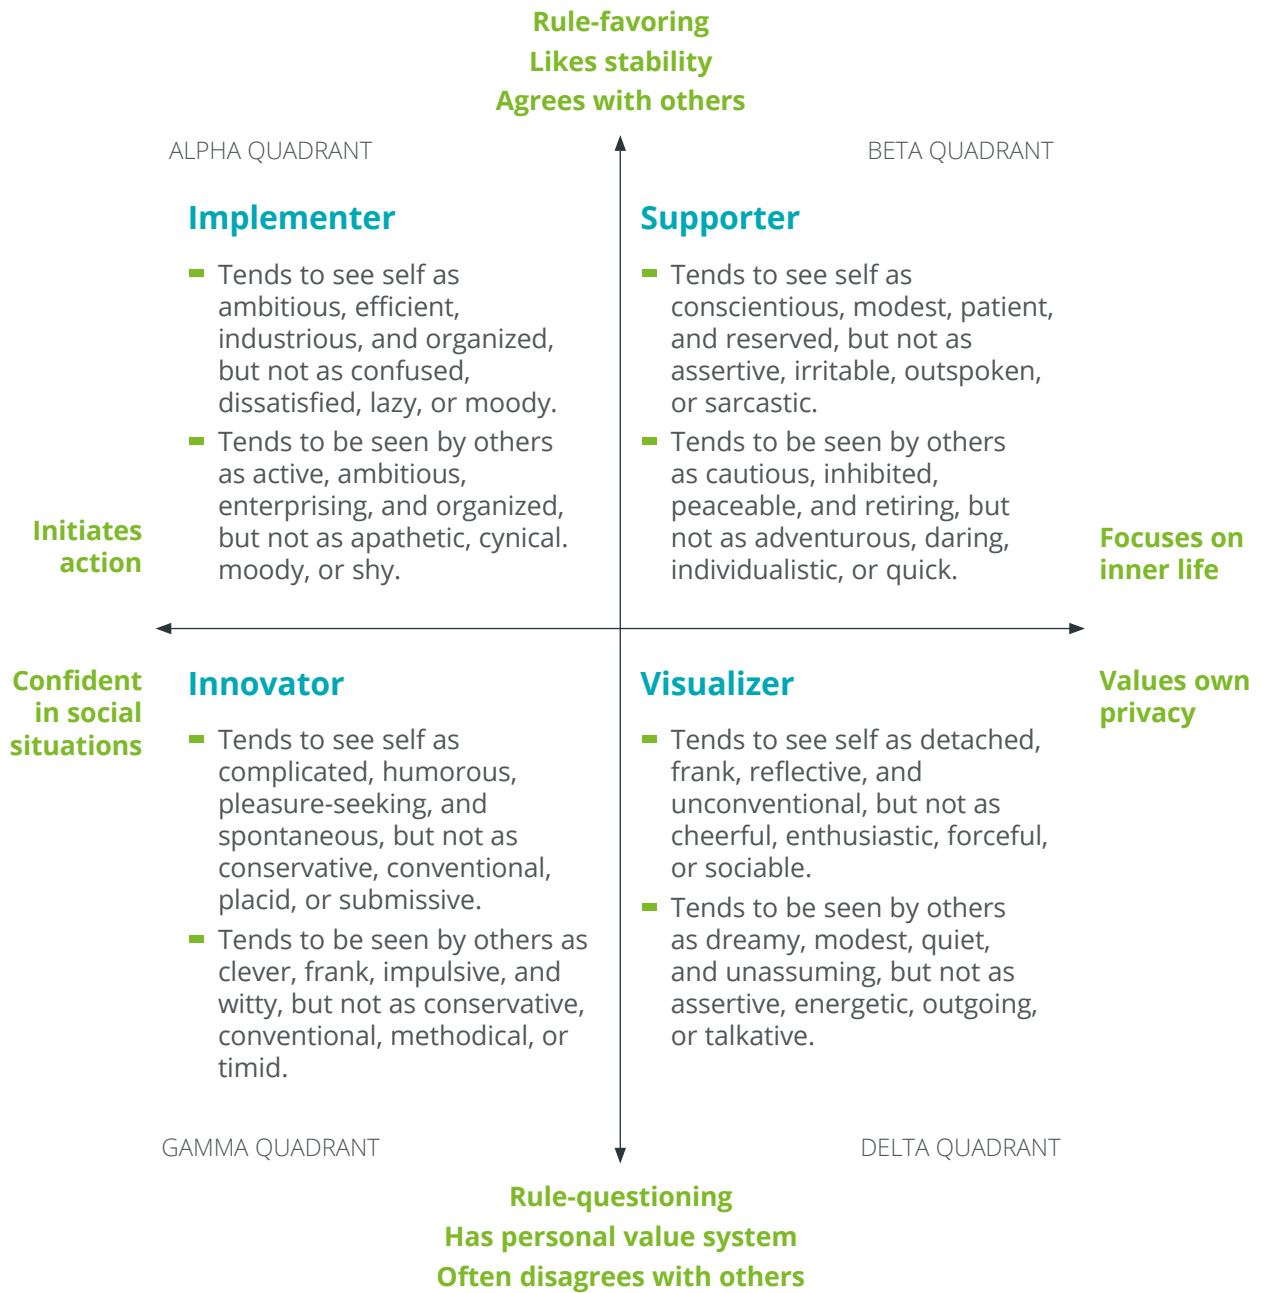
Rule-favoring
Likes stability
Agrees with others

ALPHA QUADRANT

BETA QUADRANT

Implementer

- Tends to see self as ambitious, efficient, industrious, and organized, but not as confused, dissatisfied, lazy, or moody.
- Tends to be seen by others as active, ambitious, enterprising, and organized, but not as apathetic, cynical. moody, or shy.

Supporter

- Tends to see self as conscientious, modest, patient, and reserved, but not as assertive, irritable, outspoken, or sarcastic.
- Tends to be seen by others as cautious, inhibited, peaceable, and retiring, but not as adventurous, daring, individualistic, or quick.

Initiates action

Focuses on inner life

Confident in social situations

Values own privacy

Innovator

- Tends to see self as complicated, humorous, pleasure-seeking, and spontaneous, but not as conservative, conventional, placid, or submissive.
- Tends to be seen by others as clever, frank, impulsive, and witty, but not as conservative, conventional, methodical, or timid.

Visualizer

- Tends to see self as detached, frank, reflective, and unconventional, but not as cheerful, enthusiastic, forceful, or sociable.
- Tends to be seen by others as dreamy, modest, quiet, and unassuming, but not as assertive, energetic, outgoing, or talkative.

GAMMA QUADRANT

DELTA QUADRANT

Rule-questioning
Has personal value system
Often disagrees with others